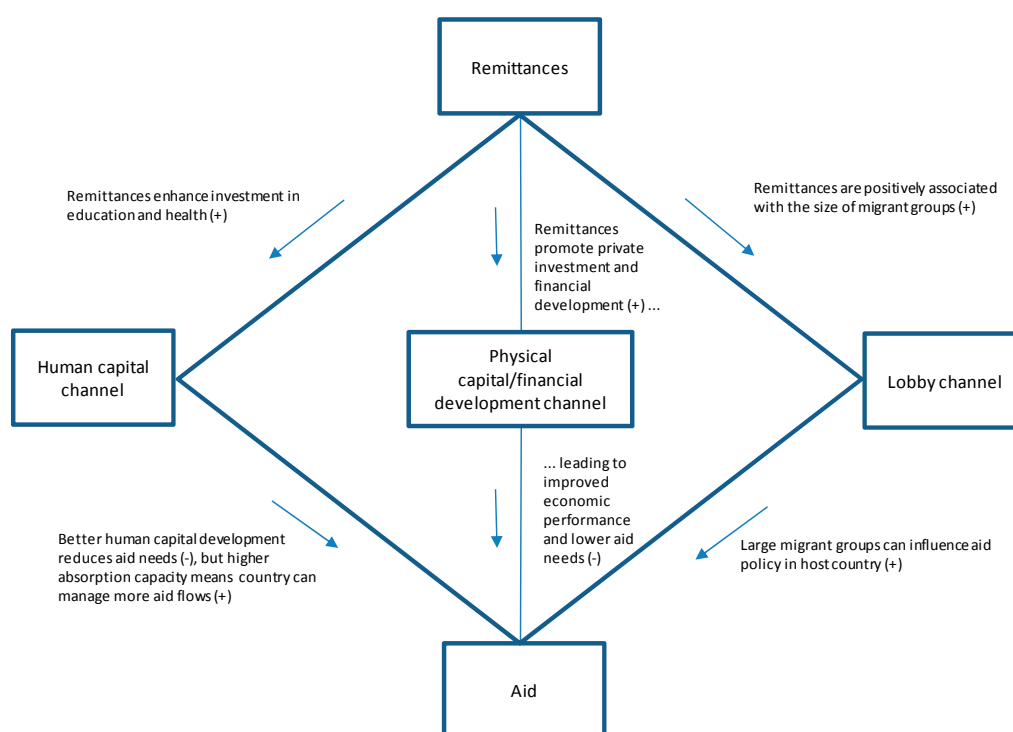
Remittances

Remittances enhance investment in education and health (+)

Remittances promote private investment and financial development (+) ...

Remittances are positively associated with the size of migrant groups (+)

Human capital channel

Physical capital/financial development channel

Lobby channel

... leading to improved economic performance and lower aid needs (-)

Better human capital development reduces aid needs (-), but higher absorption capacity means country can manage more aid flows (+)

Large migrant groups can influence aid policy in host country (+)

Aid